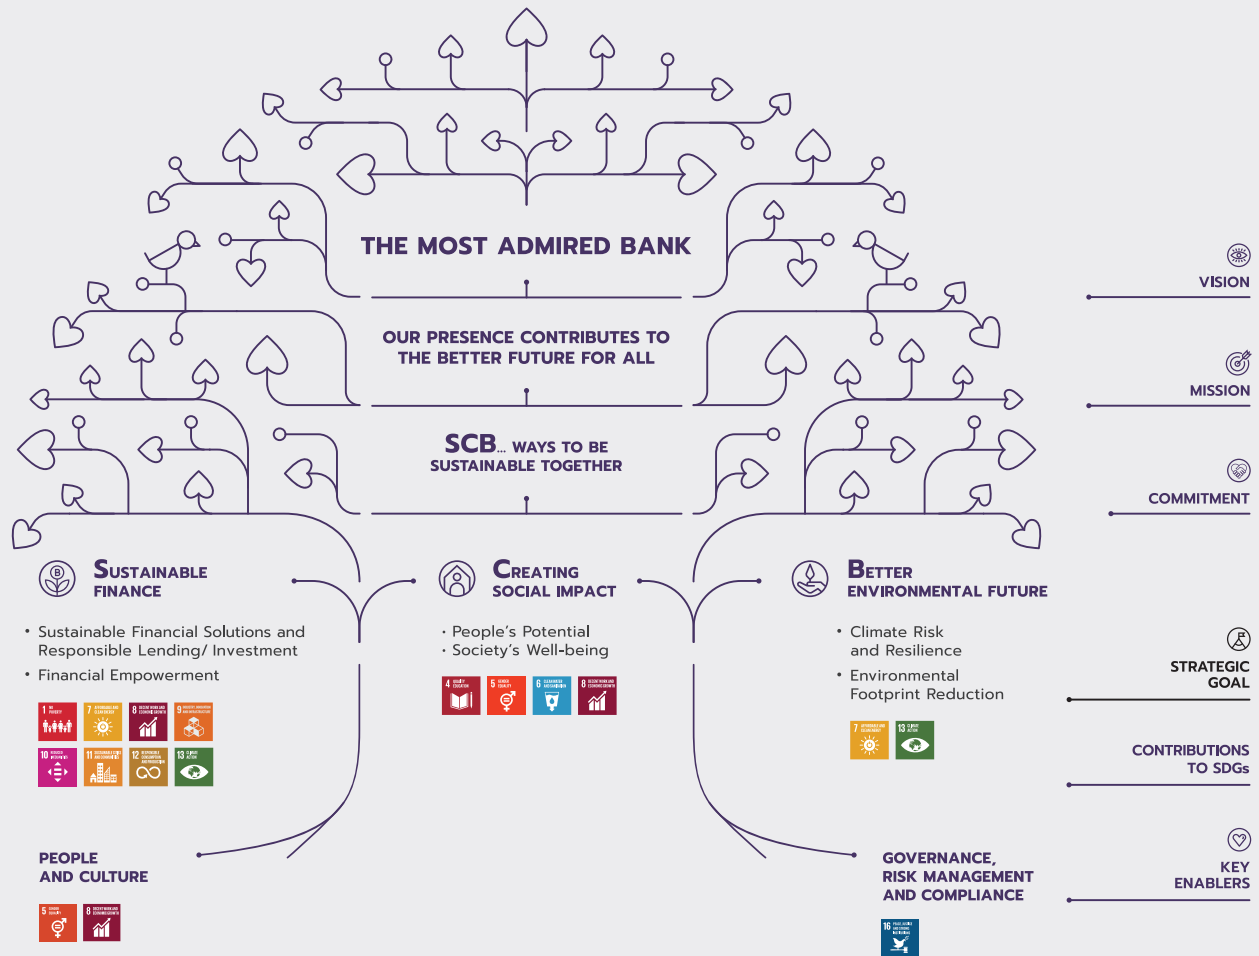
THE MOST ADMIRED BANK

OUR PRESENCE CONTRIBUTES TO THE BETTER FUTURE FOR ALL

SCB... WAYS TO BE SUSTAINABLE TOGETHER

VISION

MISSION

COMMITMENT

SUSTAINABLE FINANCE

• Sustainable Financial Solutions and Responsible Lending/ Investment
• Financial Empowerment

CREATING SOCIAL IMPACT

• People's Potential
• Society's Well-being

BETTER ENVIRONMENTAL FUTURE

• Climate Risk and Resilience
• Environmental Footprint Reduction

STRATEGIC GOAL

CONTRIBUTIONS TO SDGs

PEOPLE AND CULTURE

GOVERNANCE, RISK MANAGEMENT AND COMPLIANCE

KEY ENABLERS